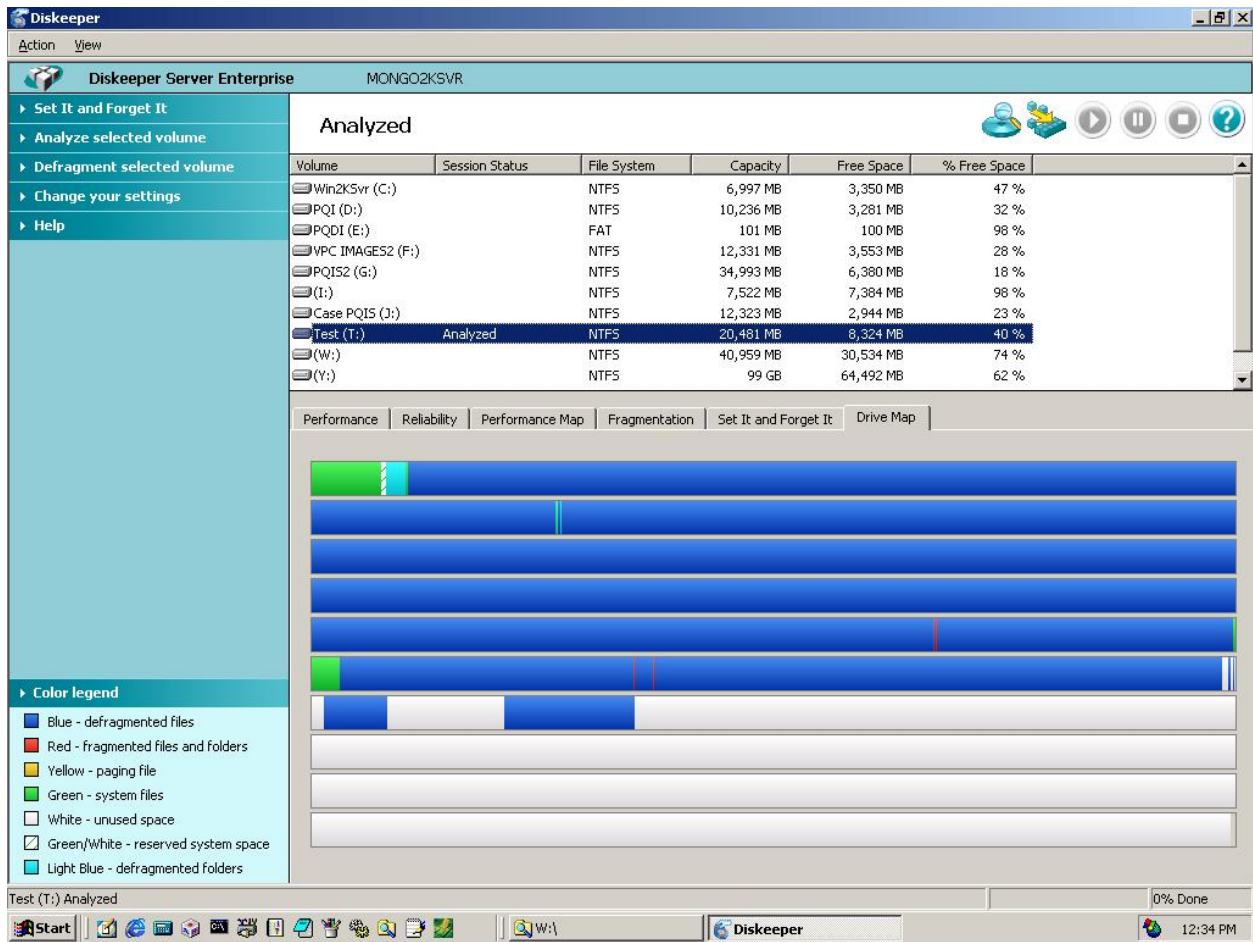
Diskeeper

Action View

Diskeeper Server Enterprise MONGO2KSVR

Set It and Forget It
Analyze selected volume
Defragment selected volume
Change your settings
Help

Analyzed

| Volume | Session Status | File System | Capacity | Free Space | % Free Space |
|---|---|---|---|---|---|
| Win2KSvr (C:) | | NTFS | 6,997 MB | 3,350 MB | 47 % |
| PQI (D:) | | NTFS | 10,236 MB | 3,281 MB | 32 % |
| PQDI (E:) | | FAT | 101 MB | 100 MB | 98 % |
| VPC IMAGES2 (F:) | | NTFS | 12,331 MB | 3,553 MB | 28 % |
| PQIS2 (G:) | | NTFS | 34,993 MB | 6,380 MB | 18 % |
| (I:) | | NTFS | 7,522 MB | 7,384 MB | 98 % |
| Case PQIS (J:) | | NTFS | 12,323 MB | 2,944 MB | 23 % |
| Test (T:) | Analyzed | NTFS | 20,481 MB | 8,324 MB | 40 % |
| (W:) | | NTFS | 40,959 MB | 30,534 MB | 74 % |
| (Y:) | | NTFS | 99 GB | 64,492 MB | 62 % |

Performance | Reliability | Performance Map | Fragmentation | Set It and Forget It | Drive Map

Color legend
Blue - defragmented files
Red - fragmented files and folders
Yellow - paging file
Green - system files
White - unused space
Green/White - reserved system space
Light Blue - defragmented folders

Test (T:) Analyzed
0% Done

Start
W:\
Diskeeper
12:34 PM